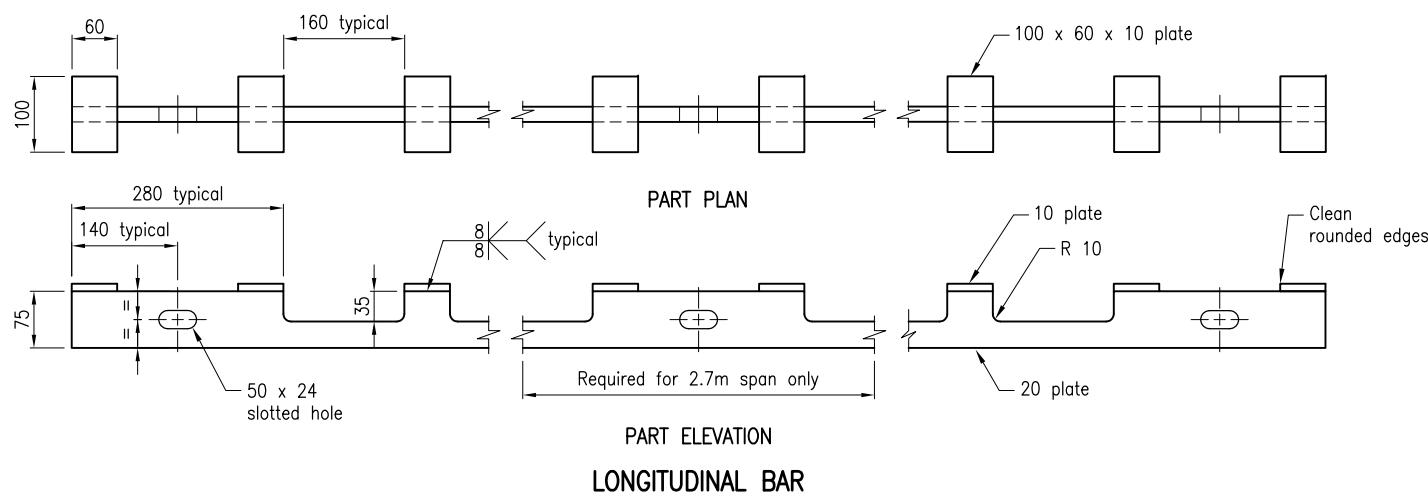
60

160 typical

100 x 60 x 10 plate

100

PART PLAN

280 typical

140 typical

8
8

typical

10 plate

R 10

Clean rounded edges

75

=
=

35

50 x 24 slotted hole

Required for 2.7m span only

20 plate

PART ELEVATION

LONGITUDINAL BAR